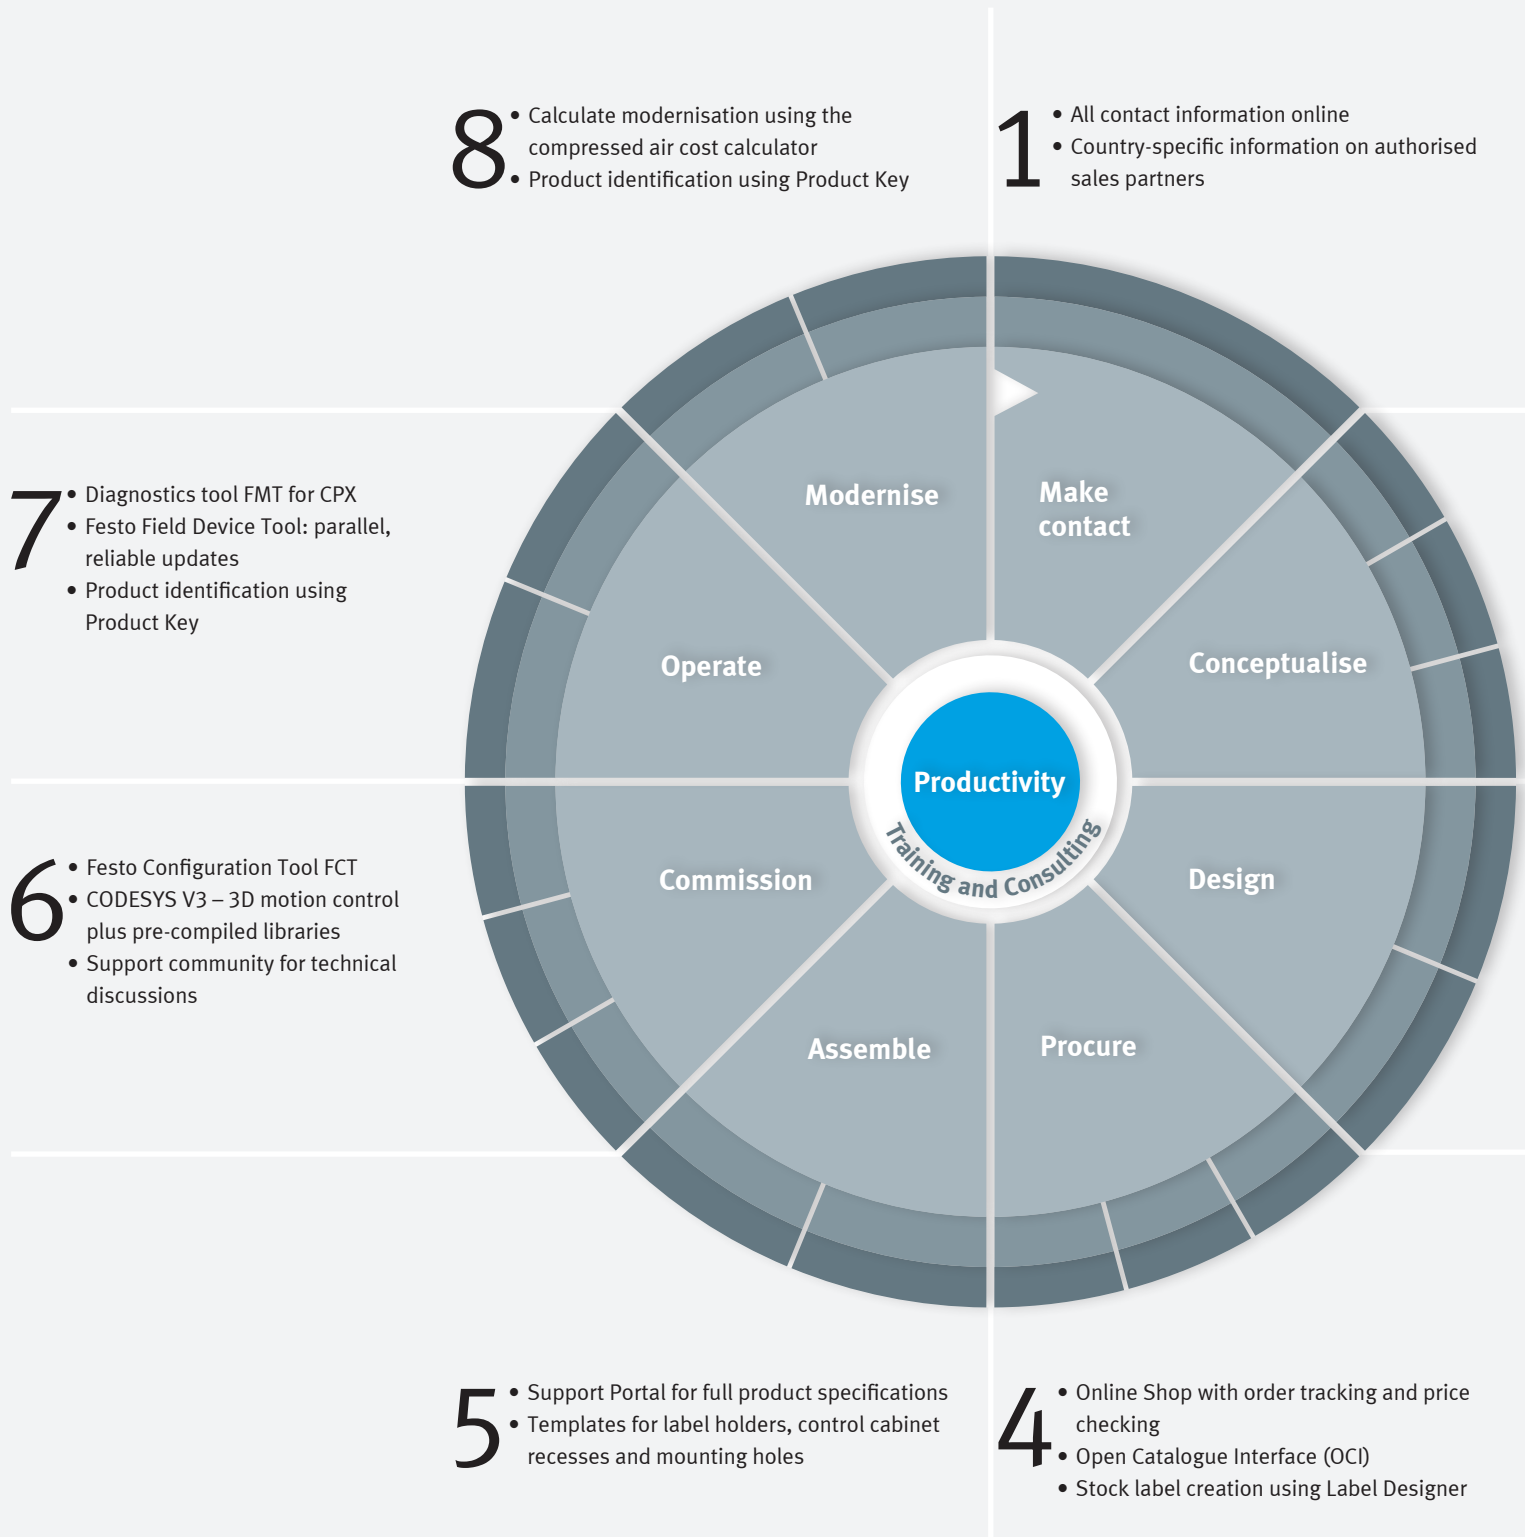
8
• Calculate modernisation using the compressed air cost calculator
• Product identification using Product Key

1
• All contact information online
• Country-specific information on authorised sales partners

7
• Diagnostics tool FMT for CPX
• Festo Field Device Tool: parallel, reliable updates
• Product identification using Product Key

Modernise

Make contact

Operate

Conceptualise

Productivity

Training and Consulting

6
• Festo Configuration Tool FCT
• CODESYS V3 – 3D motion control plus pre-compiled libraries
• Support community for technical discussions

Commission

Design

Assemble

Procure

5
• Support Portal for full product specifications
• Templates for label holders, control cabinet recesses and mounting holes

4
• Online Shop with order tracking and price checking
• Open Catalogue Interface (OCI)
• Stock label creation using Label Designer